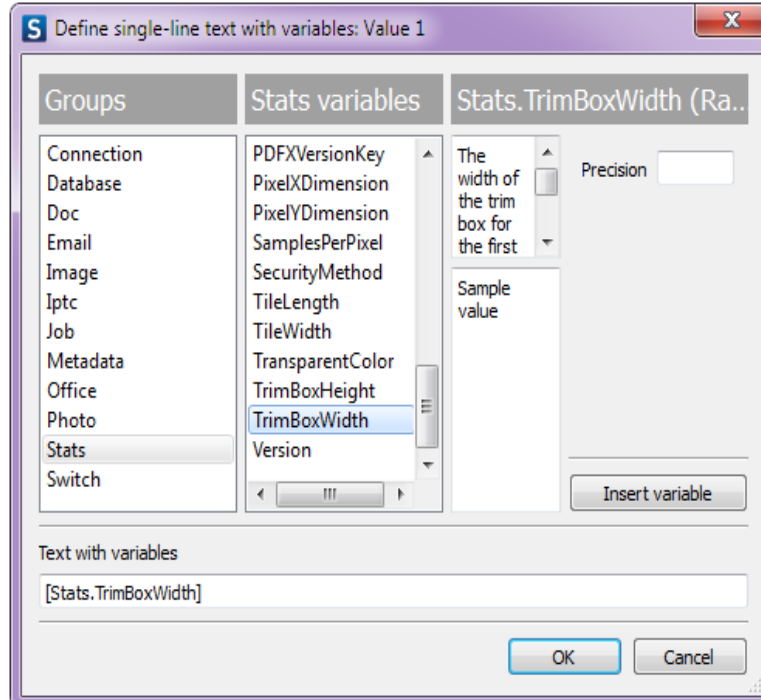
S Define single-line text with variables: Value 1

Groups

Connection
Database
Doc
Email
Image
Iptc
Job
Metadata
Office
Photo
Stats
Switch

Stats variables

PDFXVersionKey
PixelXDimension
PixelYDimension
SamplesPerPixel
SecurityMethod
TileLength
TileWidth
TransparentColor
TrimBoxHeight
TrimBoxWidth
Version

Stats.TrimBoxWidth (Ra..

The width of the trim box for the first

Sample value

Precision

Insert variable

Text with variables

[Stats.TrimBoxWidth]

OK

Cancel